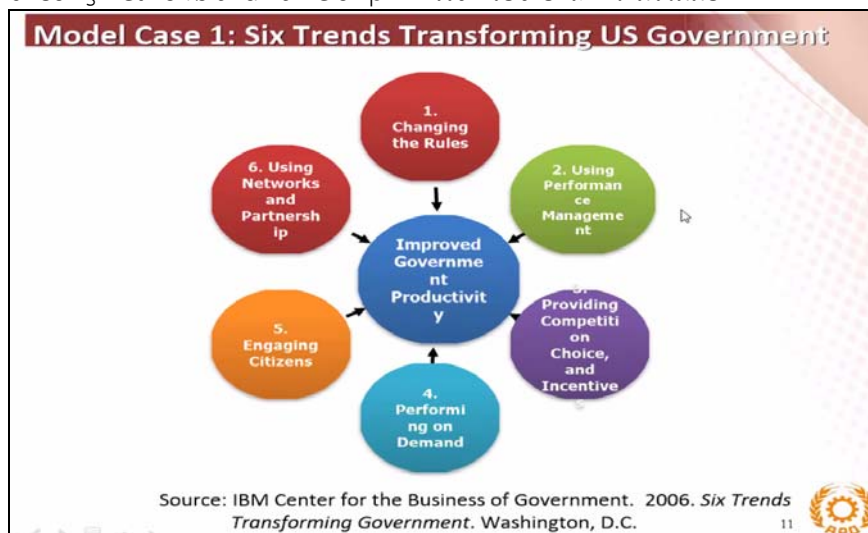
Model Case 1: Six Trends Transforming US Government

1. Changing the Rules

2. Using Performance Management

3. Providing Competition Choice, and Incentive

4. Performing on Demand

5. Engaging Citizens

6. Using Networks and Partnership

Improved Government Productivity

Source: IBM Center for the Business of Government. 2006. *Six Trends Transforming Government*. Washington, D.C.

11